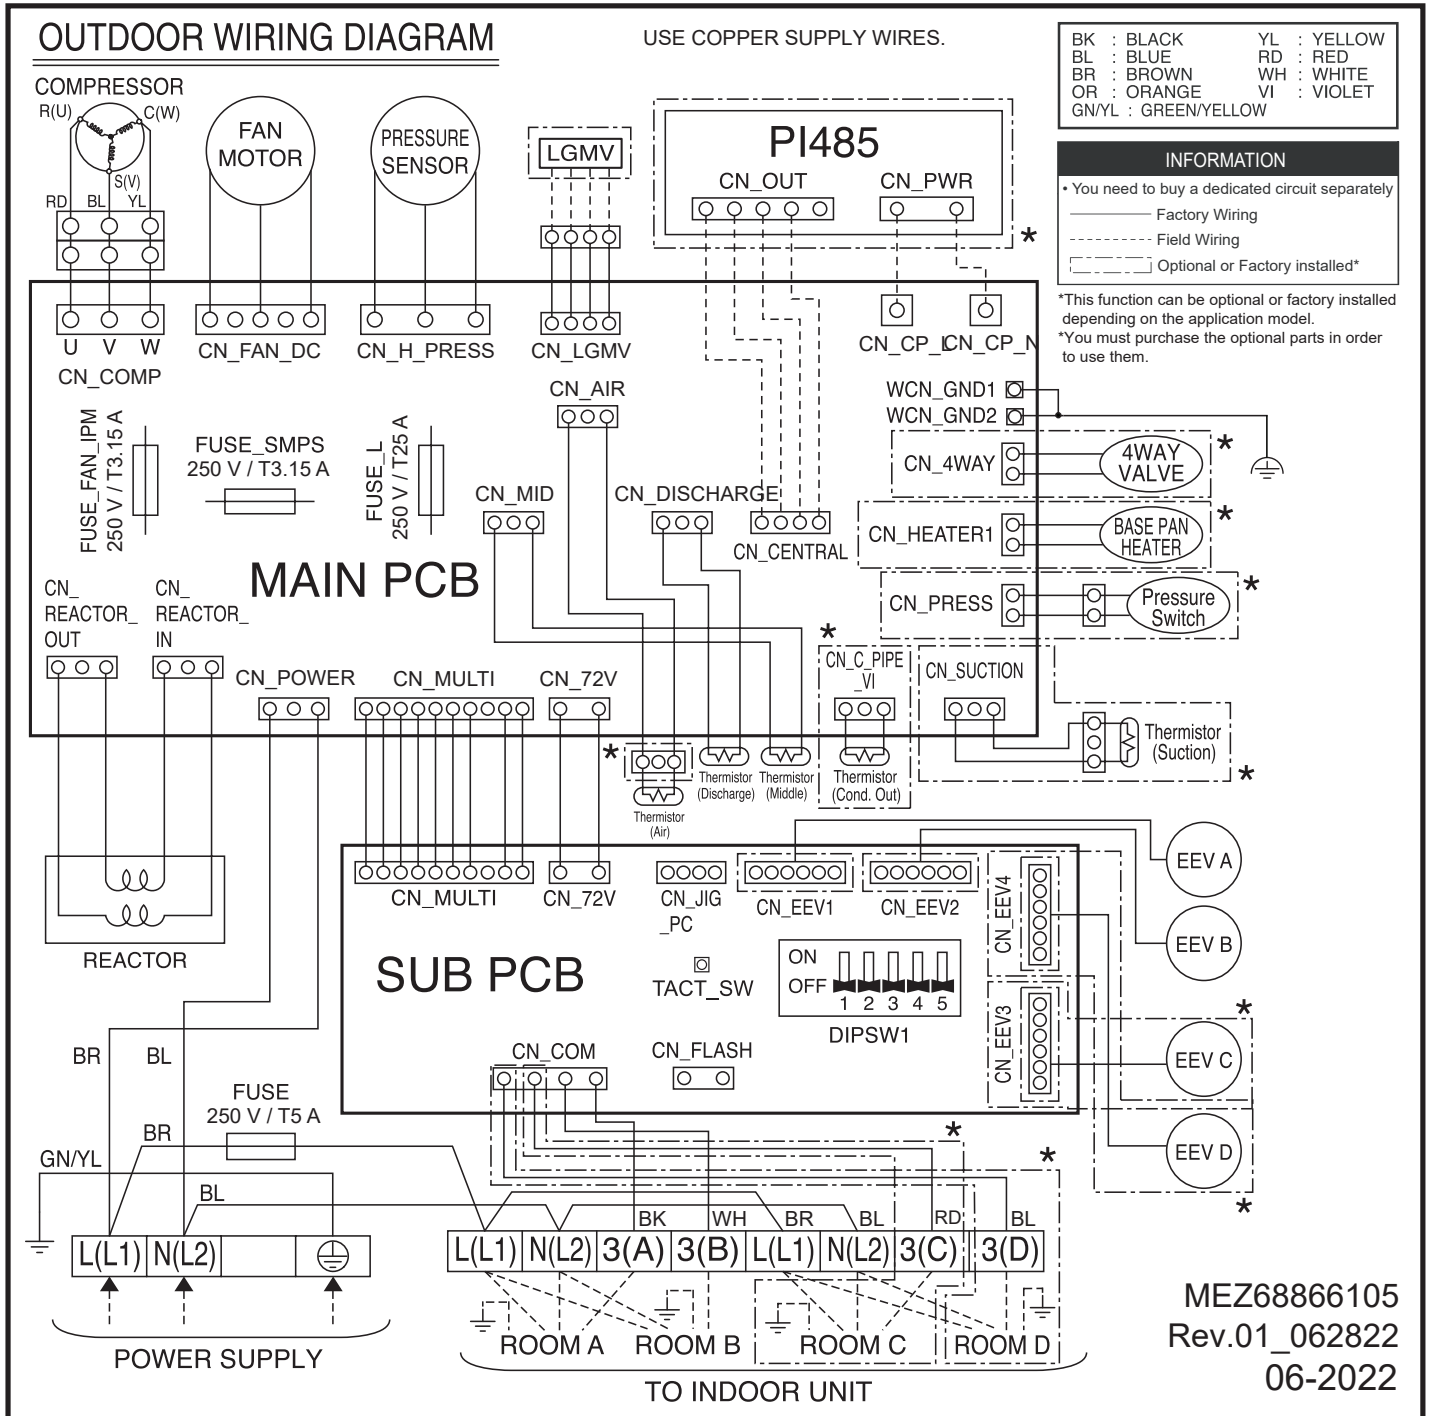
OUTDOOR WIRING DIAGRAM

USE COPPER SUPPLY WIRES.

| BK : BLACK | YL : YELLOW |
|---|---|
| BL : BLUE | RD : RED |
| BR : BROWN | WH : WHITE |
| OR : ORANGE | VI : VIOLET |
| GN/YL : GREEN/YELLOW | |

INFORMATION
• You need to buy a dedicated circuit separately
Factory Wiring
Field Wiring
Optional or Factory installed*

*This function can be optional or factory installed depending on the application model.
*You must purchase the optional parts in order to use them.

COMPRESSOR
R(U) C(W) S(V)
RD BL YL
U V W
CN_COMP

FAN MOTOR
CN_FAN_DC

PRESSURE SENSOR
CN_H_PRESS

LGMV
CN_LGMV

PI485
CN_OUT CN_PWR
*

CN_CP_L CN_CP_N

WCN_GND1
WCN_GND2

CN_4WAY 4WAY VALVE *
CN_HEATER1 BASE PAN HEATER *
CN_PRESS Pressure Switch *

CN_AIR
FUSE_FAN_IPM 250 V / T3.15 A
FUSE_SMPS 250 V / T3.15 A
FUSE_L 250 V / T25 A
CN_MID
CN_DISCHARGE
CN_CENTRAL

MAIN PCB

CN_ REACTOR_ OUT
CN_ REACTOR_ IN
CN_POWER
CN_MULTI
CN_72V
* CN_C_PIPE _VI
CN_SUCTION
Thermistor (Suction) *

* Thermistor (Air)
Thermistor (Discharge)
Thermistor (Middle)
Thermistor (Cond. Out)

REACTOR

CN_MULTI
CN_72V
CN_JIG _PC
CN_EEV1
CN_EEV2
CN_EEV4
CN_EEV3
EEV A
EEV B
EEV C
EEV D
*
*

SUB PCB
TACT_SW
ON
OFF
1 2 3 4 5
DIPSW1

CN_COM
CN_FLASH

BR BL
FUSE 250 V / T5 A
BR
GN/YL
BL

L(L1) N(L2)
POWER SUPPLY

*
*
BK WH BR BL RD BL
L(L1) N(L2) 3(A) 3(B) L(L1) N(L2) 3(C) 3(D)
ROOM A ROOM B ROOM C ROOM D
TO INDOOR UNIT

MEZ68866105
Rev.01_062822
06-2022